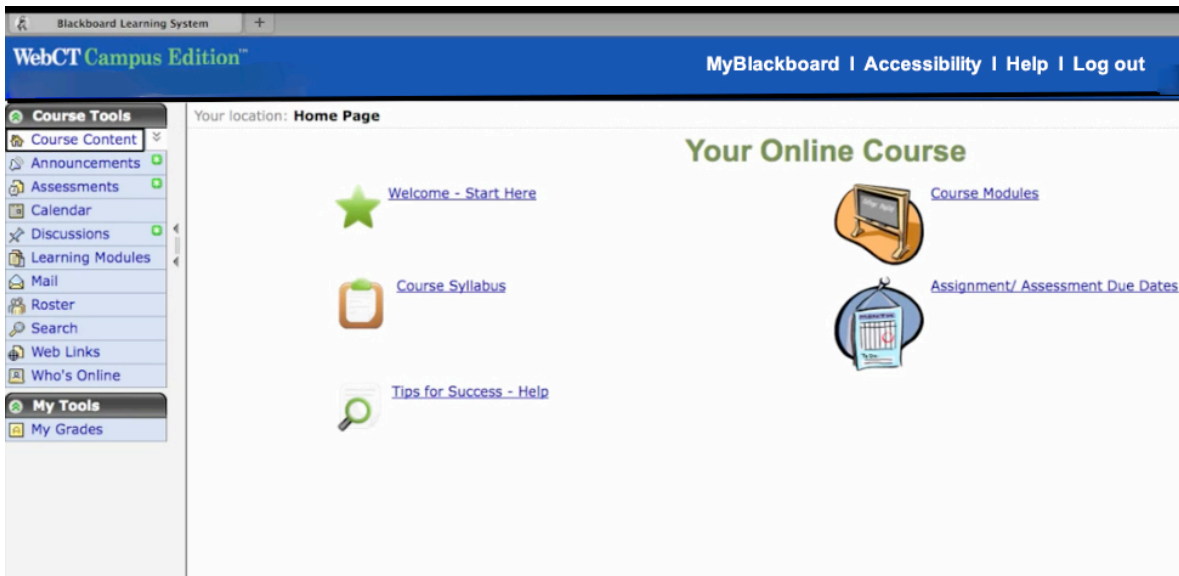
Blackboard Learning System

WebCT Campus Edition™

MyBlackboard | Accessibility | Help | Log out

Course Tools
Course Content
Announcements
Assessments
Calendar
Discussions
Learning Modules
Mail
Roster
Search
Web Links
Who's Online

My Tools
My Grades

Your location: Home Page

Your Online Course

Welcome - Start Here

Course Modules

Course Syllabus

Assignment/ Assessment Due Dates

Tips for Success - Help